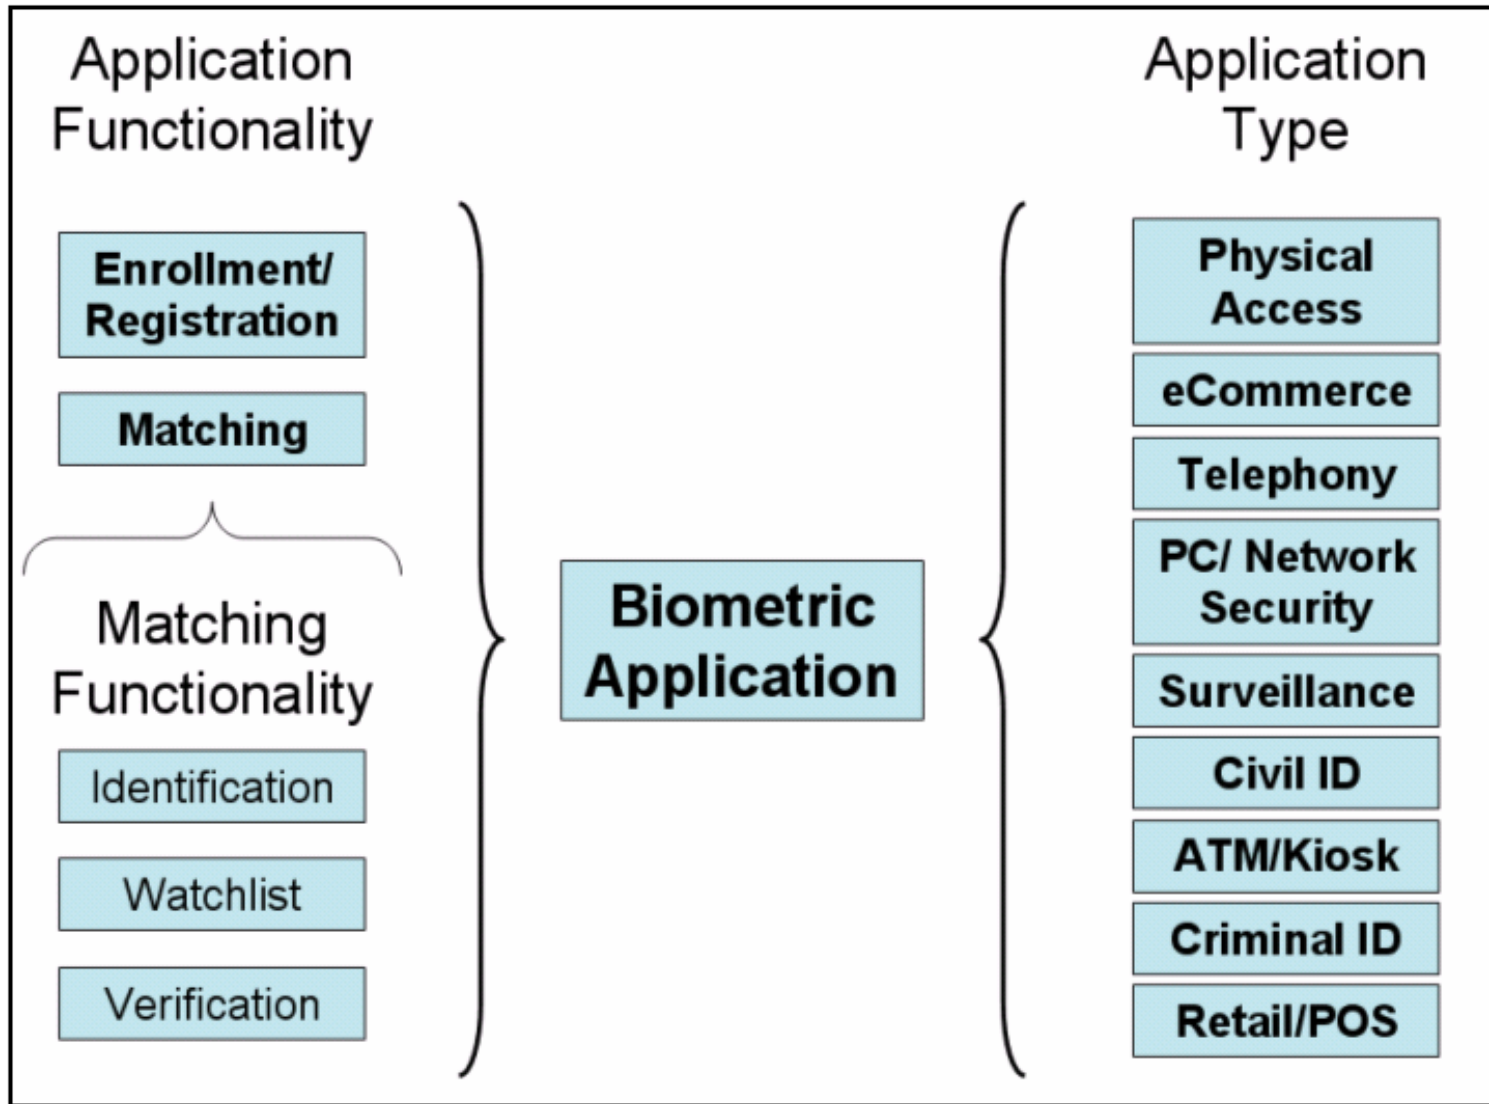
Application Functionality

Enrollment/ Registration

Matching

Matching Functionality

Identification

Watchlist

Verification

Biometric Application

Application Type

Physical Access

eCommerce

Telephony

PC/ Network Security

Surveillance

Civil ID

ATM/Kiosk

Criminal ID

Retail/POS